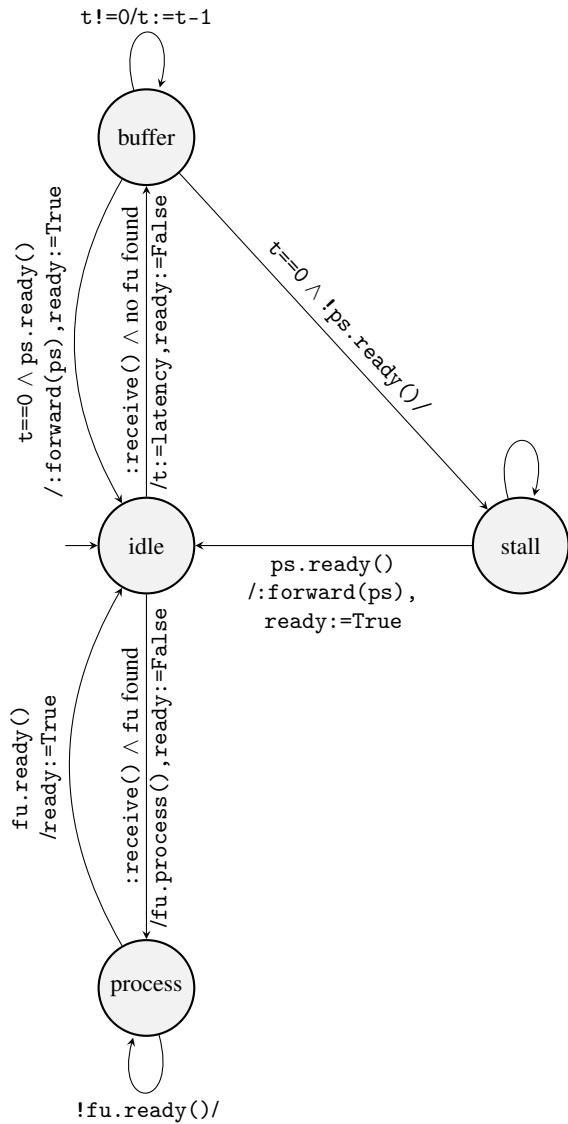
t!=0/t:=t-1

buffer

t==0 ∧ ps.ready()
/:forward(ps),ready:=True

:receive() ∧ no fu found
/t:=latency,ready:=False

t==0 ∧ !ps.ready()/

stall

idle

ps.ready()
/:forward(ps),
ready:=True

fu.ready()
/ready:=True

:receive() ∧ fu found
/fu.process(),ready:=False

process

!fu.ready()/